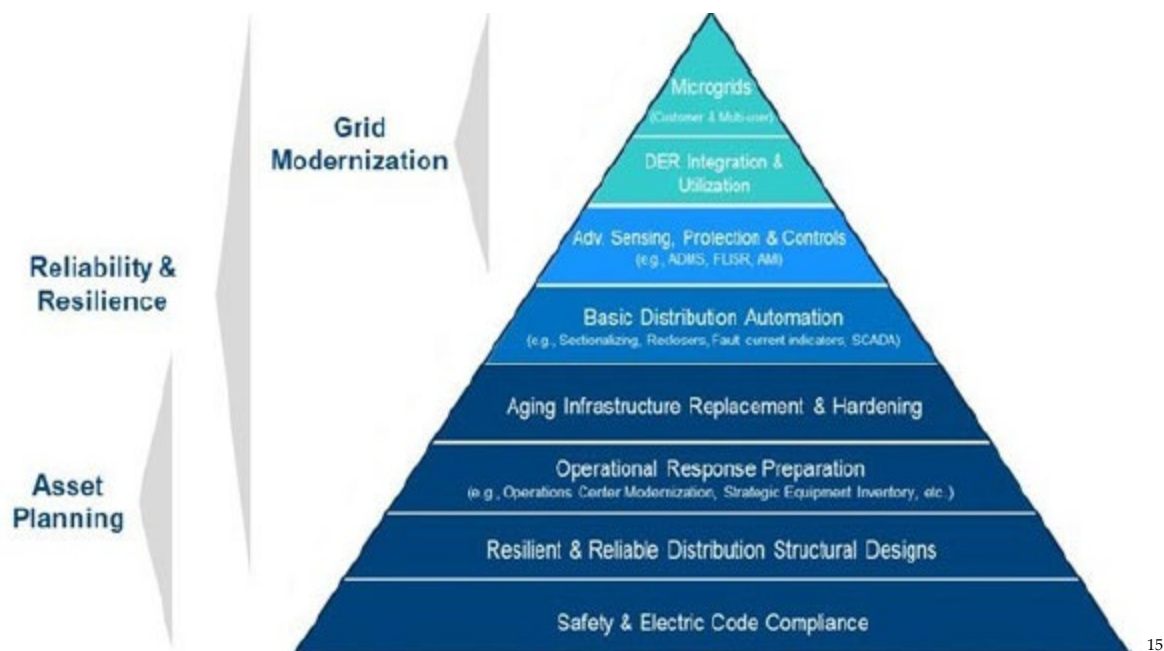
Grid Modernization

Reliability & Resilience

Asset Planning

Microgrids
(Customer & Multi-user)

DER Integration & Utilization

Adv. Sensing, Protection & Controls
(e.g., ADMS, FLISR, AMI)

Basic Distribution Automation
(e.g., Sectionalizing, Reclosers, Fault current indicators, SCADA)

Aging Infrastructure Replacement & Hardening

Operational Response Preparation
(e.g., Operations Center Modernization, Strategic Equipment Inventory, etc.)

Resilient & Reliable Distribution Structural Designs

Safety & Electric Code Compliance

15